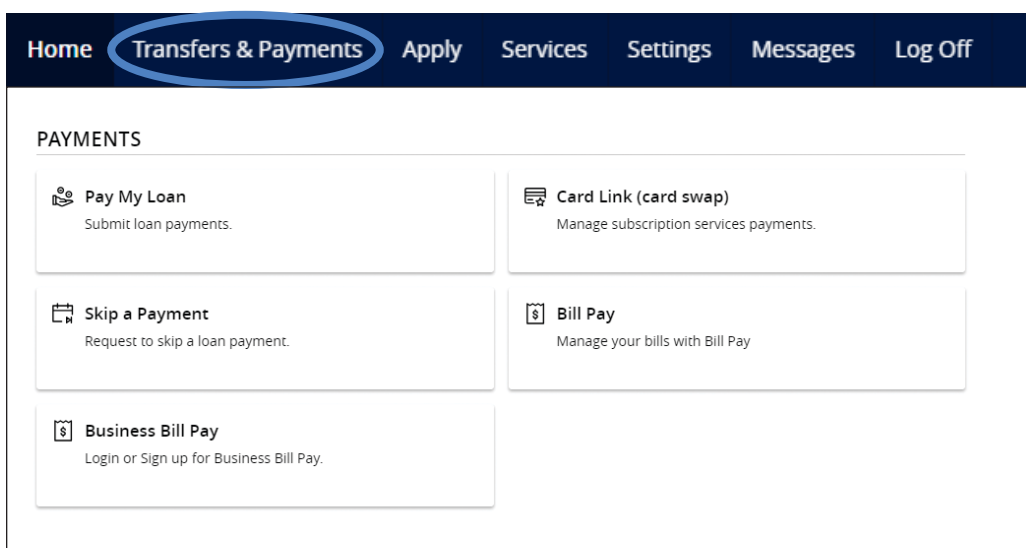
Home Transfers & Payments Apply Services Settings Messages Log Off

PAYMENTS

Pay My Loan
Submit loan payments.

Card Link (card swap)
Manage subscription services payments.

Skip a Payment
Request to skip a loan payment.

$ Bill Pay
Manage your bills with Bill Pay

$ Business Bill Pay
Login or Sign up for Business Bill Pay.